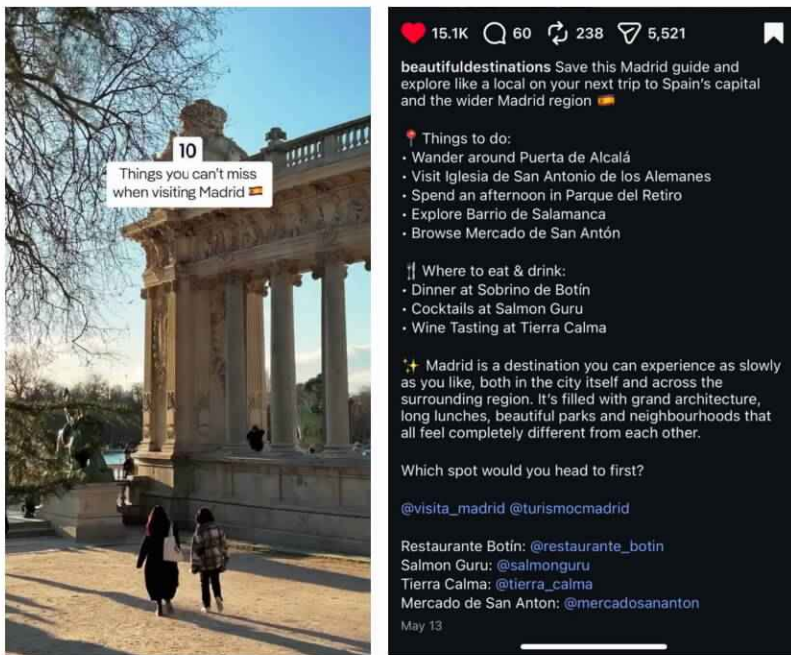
10
Things you can't miss when visiting Madrid 🇪🇸

15.1K 60 238 5,521

beautifuldestinations Save this Madrid guide and explore like a local on your next trip to Spain's capital and the wider Madrid region 🇪🇸

📍 Things to do:
• Wander around Puerta de Alcalá
• Visit Iglesia de San Antonio de los Alemanes
• Spend an afternoon in Parque del Retiro
• Explore Barrio de Salamanca
• Browse Mercado de San Antón

🍴 Where to eat & drink:
• Dinner at Sobrino de Botín
• Cocktails at Salmon Guru
• Wine Tasting at Tierra Calma

✨ Madrid is a destination you can experience as slowly as you like, both in the city itself and across the surrounding region. It's filled with grand architecture, long lunches, beautiful parks and neighbourhoods that all feel completely different from each other.

Which spot would you head to first?

@visita_madrid @turismocmadrid

Restaurante Botín: @restaurante_botin
Salmon Guru: @salmonguru
Tierra Calma: @tierra_calma
Mercado de San Anton: @mercadosananton

May 13